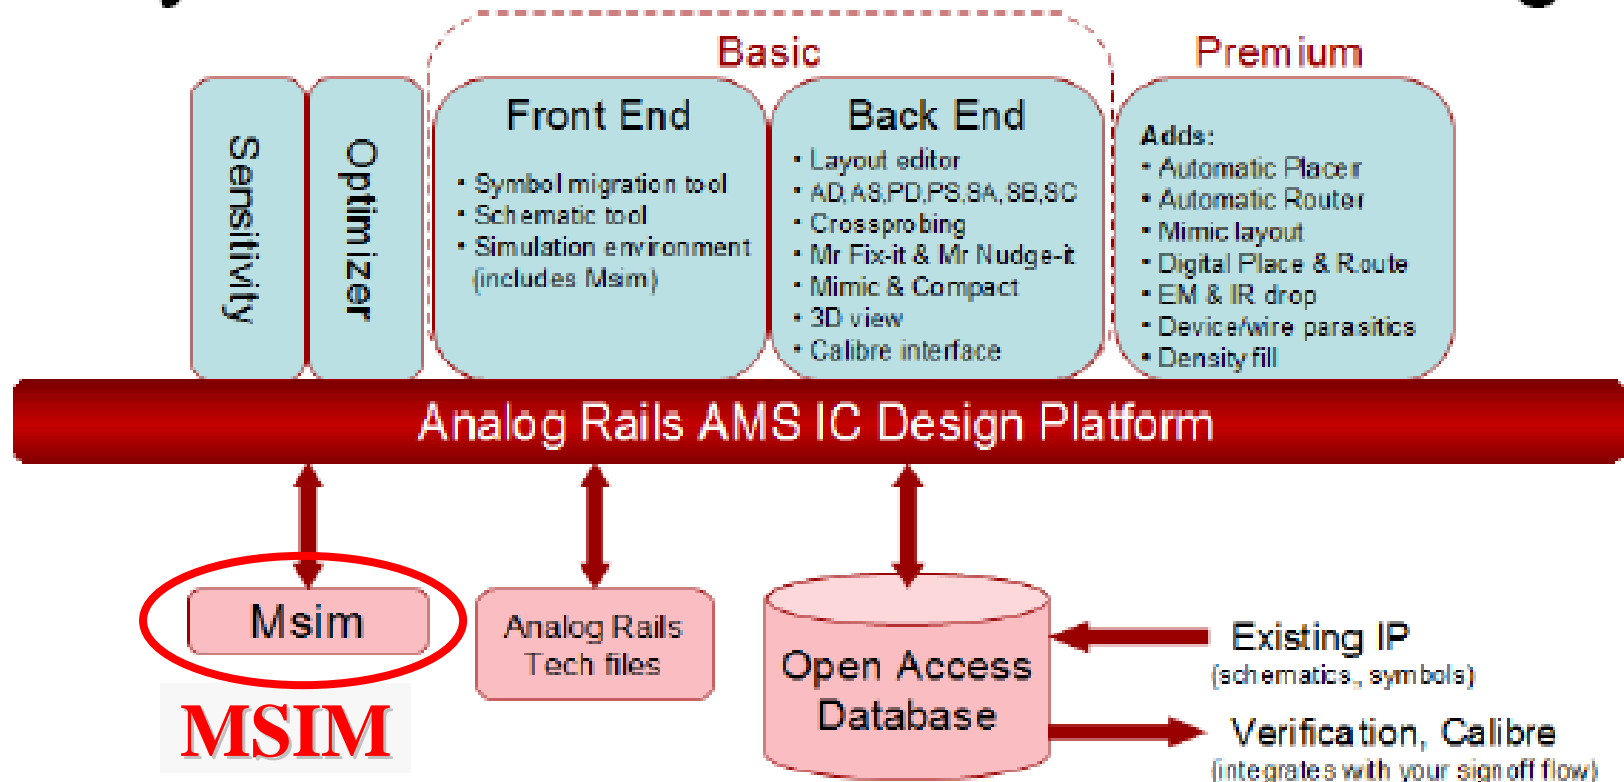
Basic

Premium

Sensitivity

Optimizer

Front End

• Symbol migration tool
• Schematic tool
• Simulation environment (includes Msim)

Back End

• Layout editor
• AD,AS,PD,PS,SA,SB,SC
• Crossprobing
• Mr Fix-it & Mr Nudge-it
• Mimic & Compact
• 3D view
• Calibre interface

Adds:
• Automatic Placer
• Automatic Router
• Mimic layout
• Digital Place & Route
• EM & IR drop
• Device/wire parasitics
• Density fill

Analog Rails AMS IC Design Platform

Msim

MSIM

Analog Rails Tech files

Open Access Database

Existing IP
(schematics, symbols)

Verification, Calibre
(integrates with your signoff flow)